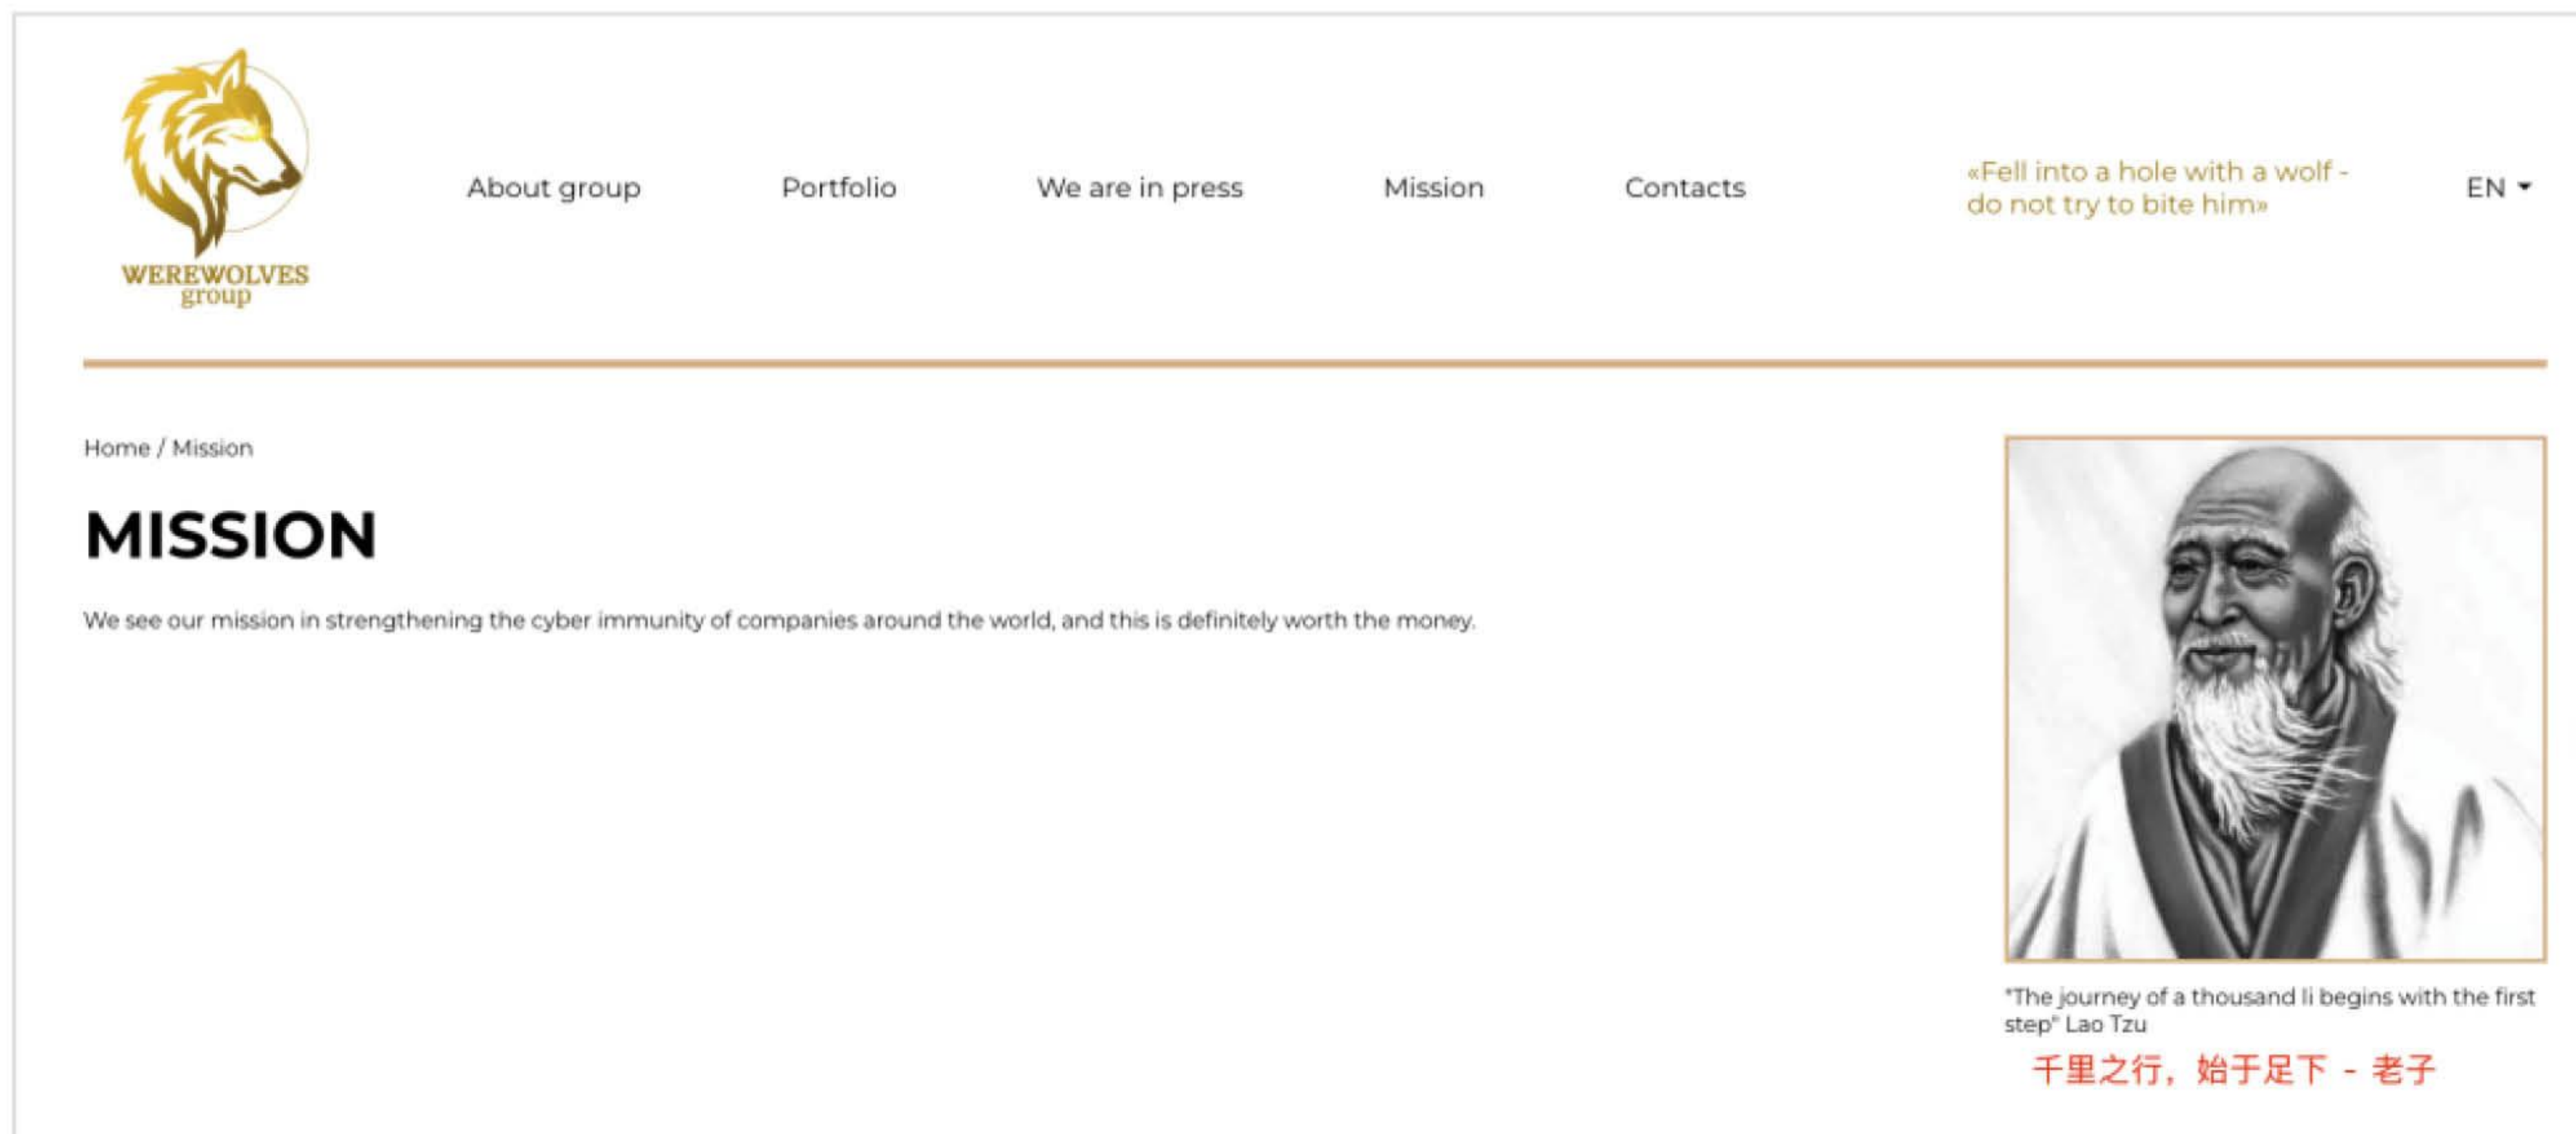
WEREWOLVES group

About group Portfolio We are in press Mission Contacts

«Fell into a hole with a wolf - do not try to bite him»

EN

Home / Mission

MISSION

We see our mission in strengthening the cyber immunity of companies around the world, and this is definitely worth the money.

"The journey of a thousand li begins with the first step" Lao Tzu

千里之行，始于足下 - 老子